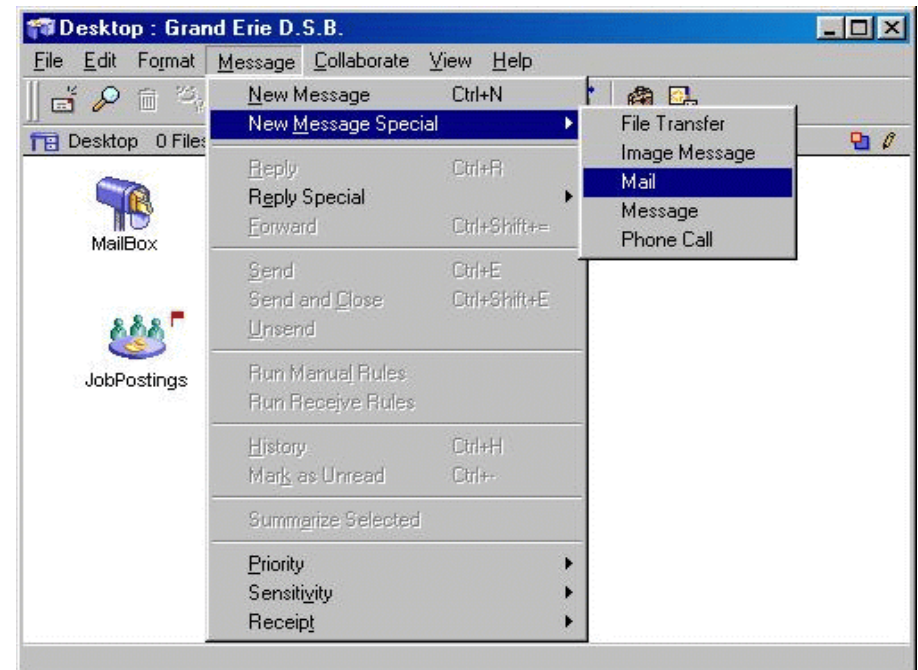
Desktop : Grand Erie D.S.B.

File Edit Format Message Collaborate View Help

Desktop 0 Files

MailBox

JobPostings

New Message Ctrl+N
New Message Special
Reply Ctrl+R
Reply Special
Forward Ctrl+Shift+=
Send Ctrl+E
Send and Close Ctrl+Shift+E
Unsend
Run Manual Rules
Run Receive Rules
History Ctrl+H
Mark as Unread Ctrl+-
Summarize Selected
Priority
Sensitivity
Receipt

File Transfer
Image Message
Mail
Message
Phone Call